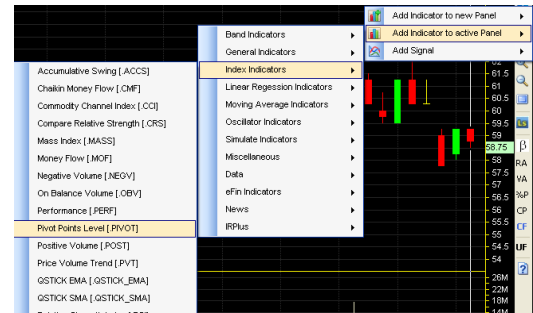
Add Indicator to new Panel
Add Indicator to active Panel
Add Signal

Band Indicators
General Indicators
Index Indicators
Linear Regression Indicators
Moving Average Indicators
Oscillator Indicators
Simulate Indicators
Miscellaneous
Data
eFin Indicators
News
IRPlus

Accumulative Swing [.ACCS]
Chaikin Money Flow [.CMF]
Commodity Channel Index [.CCI]
Compare Relative Strength [.CRS]
Mass Index [.MASS]
Money Flow [.MOF]
Negative Volume [.NEGV]
On Balance Volume [.OBV]
Performance [.PERF]
Pivot Points Level [.PIVOT]
Positive Volume [.POST]
Price Volume Trend [.PVT]
QSTICK EMA [.QSTICK_EMA]
QSTICK SMA [.QSTICK_SMA]

61.5
61
60.5
60
59.5
59
58.75
58
57.5
57
56.5
56
55.5
55
54.5
54
26M
22M
18M
14M

β
RA
VA
%P
CP
CF
UF
?